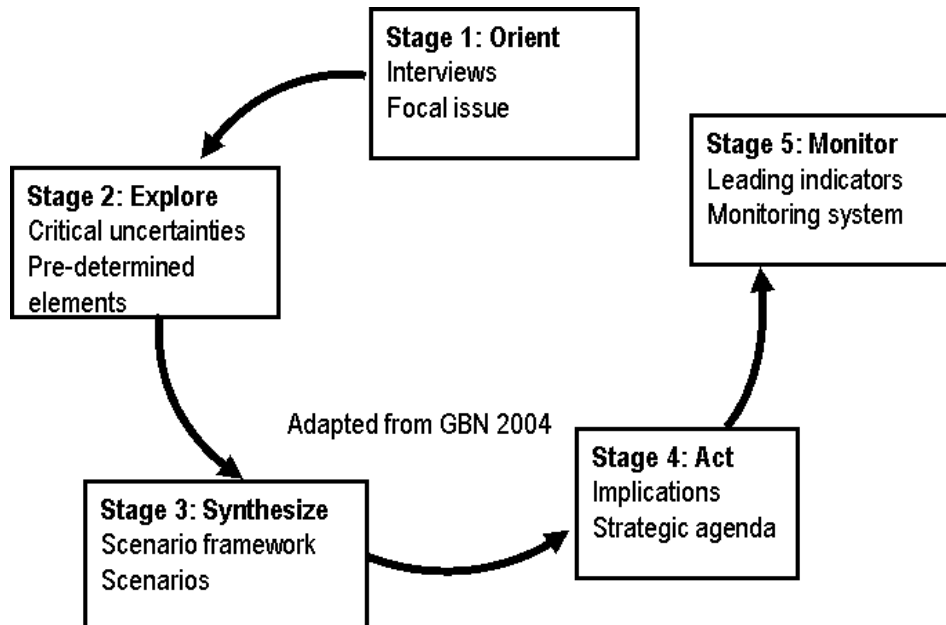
Stage 1: Orient
Interviews
Focal issue

Stage 2: Explore
Critical uncertainties
Pre-determined elements

Stage 5: Monitor
Leading indicators
Monitoring system

Adapted from GBN 2004

Stage 4: Act
Implications
Strategic agenda

Stage 3: Synthesize
Scenario framework
Scenarios